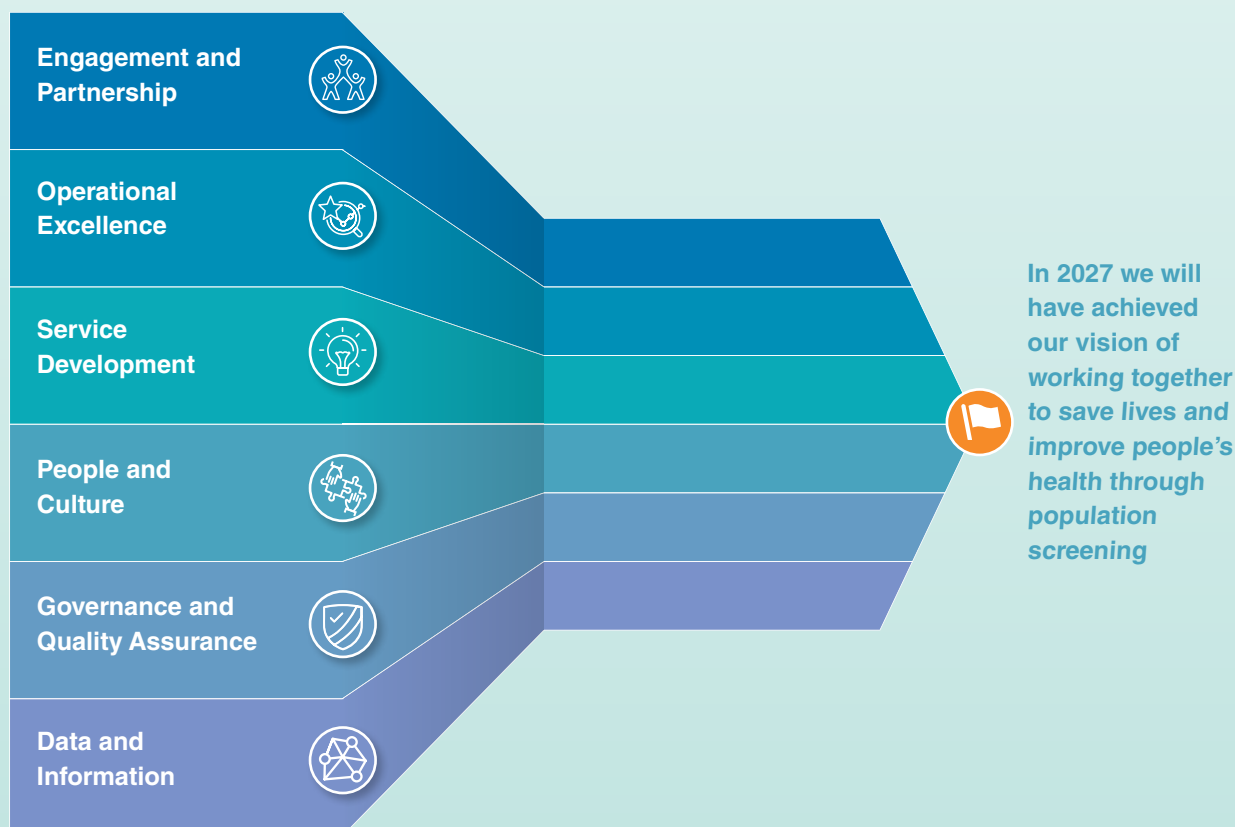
Engagement and Partnership

Operational Excellence

Service Development

People and Culture

Governance and Quality Assurance

Data and Information

In 2027 we will have achieved our vision of working together to save lives and improve people's health through population screening